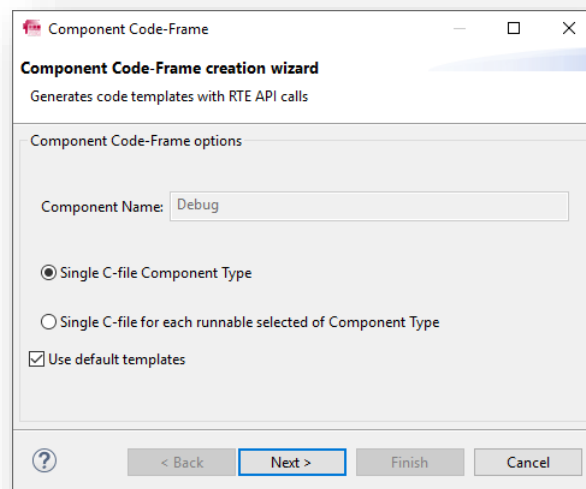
Component Code-Frame

Component Code-Frame creation wizard

Generates code templates with RTE API calls

Component Code-Frame options

Component Name: Debug

Single C-file Component Type

Single C-file for each runnable selected of Component Type

Use default templates

?

< Back

Next >

Finish

Cancel